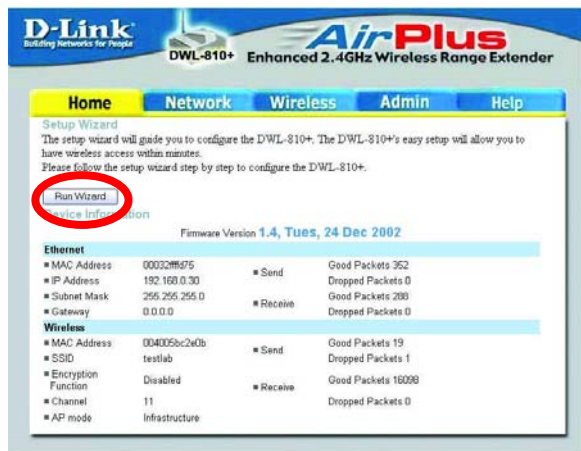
D-Link
Building Networks for People
DWL-810+
AirPlus
Enhanced 2.4GHz Wireless Range Extender

Home | Network | Wireless | Admin | Help

Setup Wizard
The setup wizard will guide you to configure the DWL-810+. The DWL-810+'s easy setup will allow you to have wireless access within minutes.
Please follow the setup wizard step by step to configure the DWL-810+.

Run Wizard

Device Information
Firmware Version 1.4, Tues, 24 Dec 2002

| Ethernet | | | |
|---|---|---|---|
| MAC Address | 00032fffd75 | Send | Good Packets 352 |
| IP Address | 192.168.0.30 | | Dropped Packets 0 |
| Subnet Mask | 255.255.255.0 | Receive | Good Packets 288 |
| Gateway | 0.0.0.0 | | Dropped Packets 0 |
| **Wireless** | | | |
| MAC Address | 004005bc2e0b | Send | Good Packets 19 |
| SSID | testlab | | Dropped Packets 1 |
| Encryption Function | Disabled | Receive | Good Packets 16098 |
| Channel | 11 | | Dropped Packets 0 |
| AP mode | Infrastructure | | |